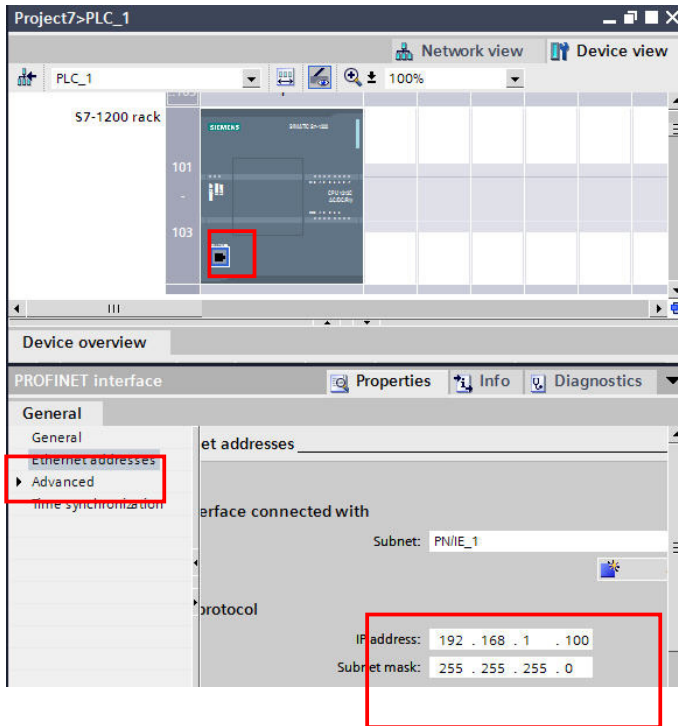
Project7>PLC_1

Network view

Device view

PLC_1

100%

S7-1200 rack

SIEMENS

SIMATIC S7-1200

101

103

CPU 1214C AC/DC/Rly

III

Device overview

PROFINET interface

Properties

Info

Diagnostics

General

General

Ethernet addresses

Advanced

Time synchronization

et addresses

erface connected with

Subnet: PN/IE_1

protocol

IP address: 192 . 168 . 1 . 100

Subnet mask: 255 . 255 . 255 . 0